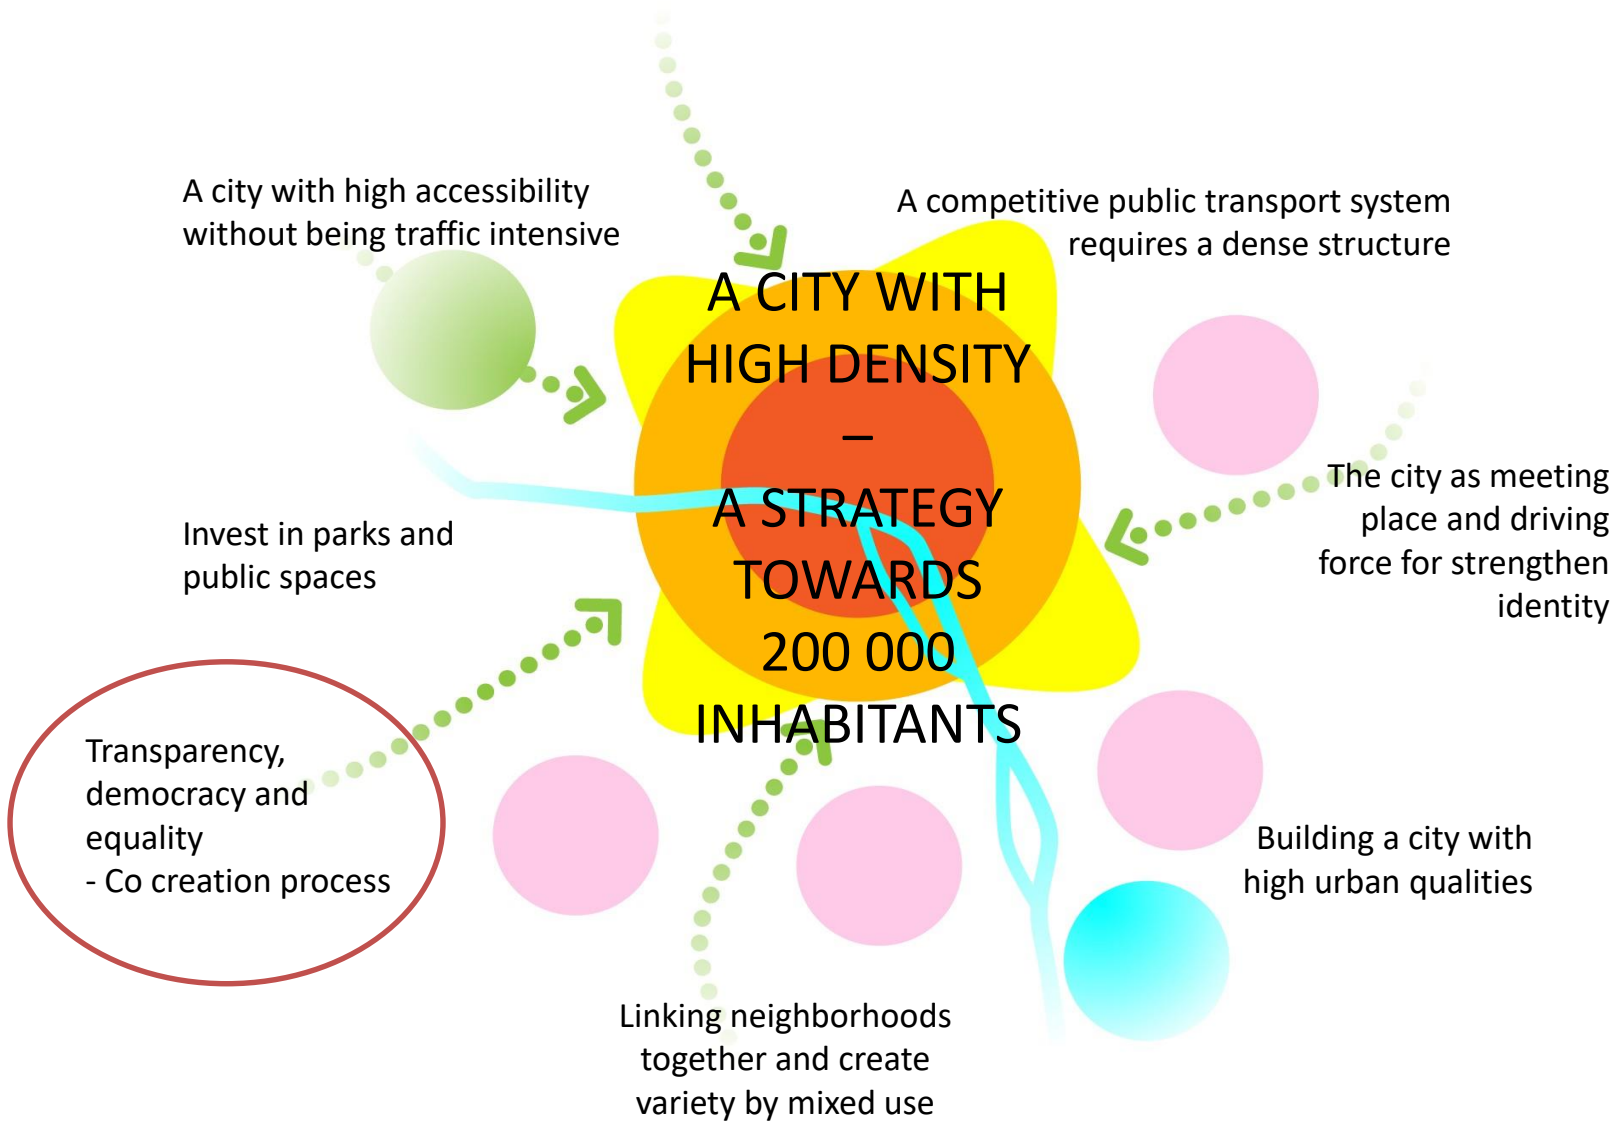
A city with high accessibility without being traffic intensive

A competitive public transport system requires a dense structure

A CITY WITH HIGH DENSITY – A STRATEGY TOWARDS 200 000 INHABITANTS

Invest in parks and public spaces

The city as meeting place and driving force for strengthen identity

Transparency, democracy and equality
- Co creation process

Building a city with high urban qualities

Linking neighborhoods together and create variety by mixed use